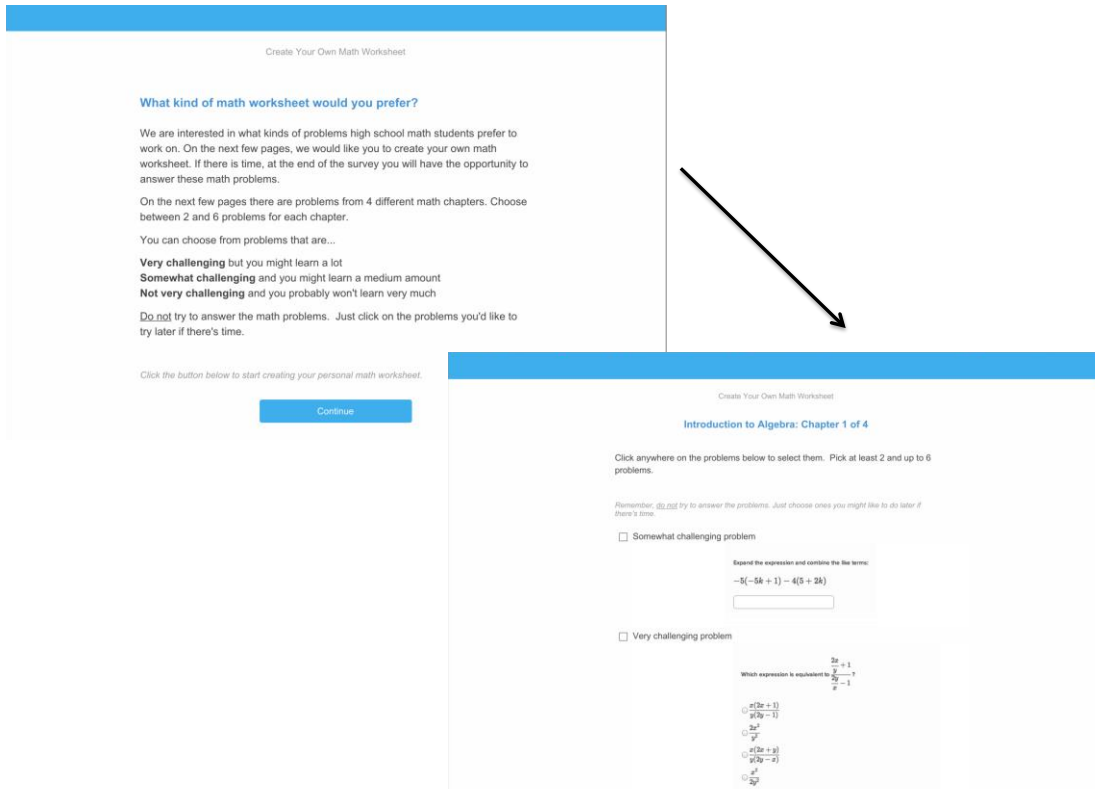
Create Your Own Math Worksheet

What kind of math worksheet would you prefer?

We are interested in what kinds of problems high school math students prefer to work on. On the next few pages, we would like you to create your own math worksheet. If there is time, at the end of the survey you will have the opportunity to answer these math problems.

On the next few pages there are problems from 4 different math chapters. Choose between 2 and 6 problems for each chapter.

You can choose from problems that are...

**Very challenging** but you might learn a lot
**Somewhat challenging** and you might learn a medium amount
**Not very challenging** and you probably won't learn very much

Do not try to answer the math problems. Just click on the problems you'd like to try later if there's time.

Click the button below to start creating your personal math worksheet.

Continue

Create Your Own Math Worksheet

Introduction to Algebra: Chapter 1 of 4

Click anywhere on the problems below to select them. Pick at least 2 and up to 6 problems.

Remember, do not try to answer the problems. Just choose ones you might like to do later if there's time.

Somewhat challenging problem

Expand the expression and combine the like terms:

$-5(-5k+1)-4(5+2k)$

Very challenging problem

Which expression is equivalent to $\frac{\frac{2x}{y}+1}{\frac{2y}{x}-1}$?

$\frac{x(2x+1)}{y(2y-1)}$

$\frac{2x^2}{y^2}$

$\frac{x(2x+y)}{y(2y-x)}$

$\frac{x^2}{2y^2}$